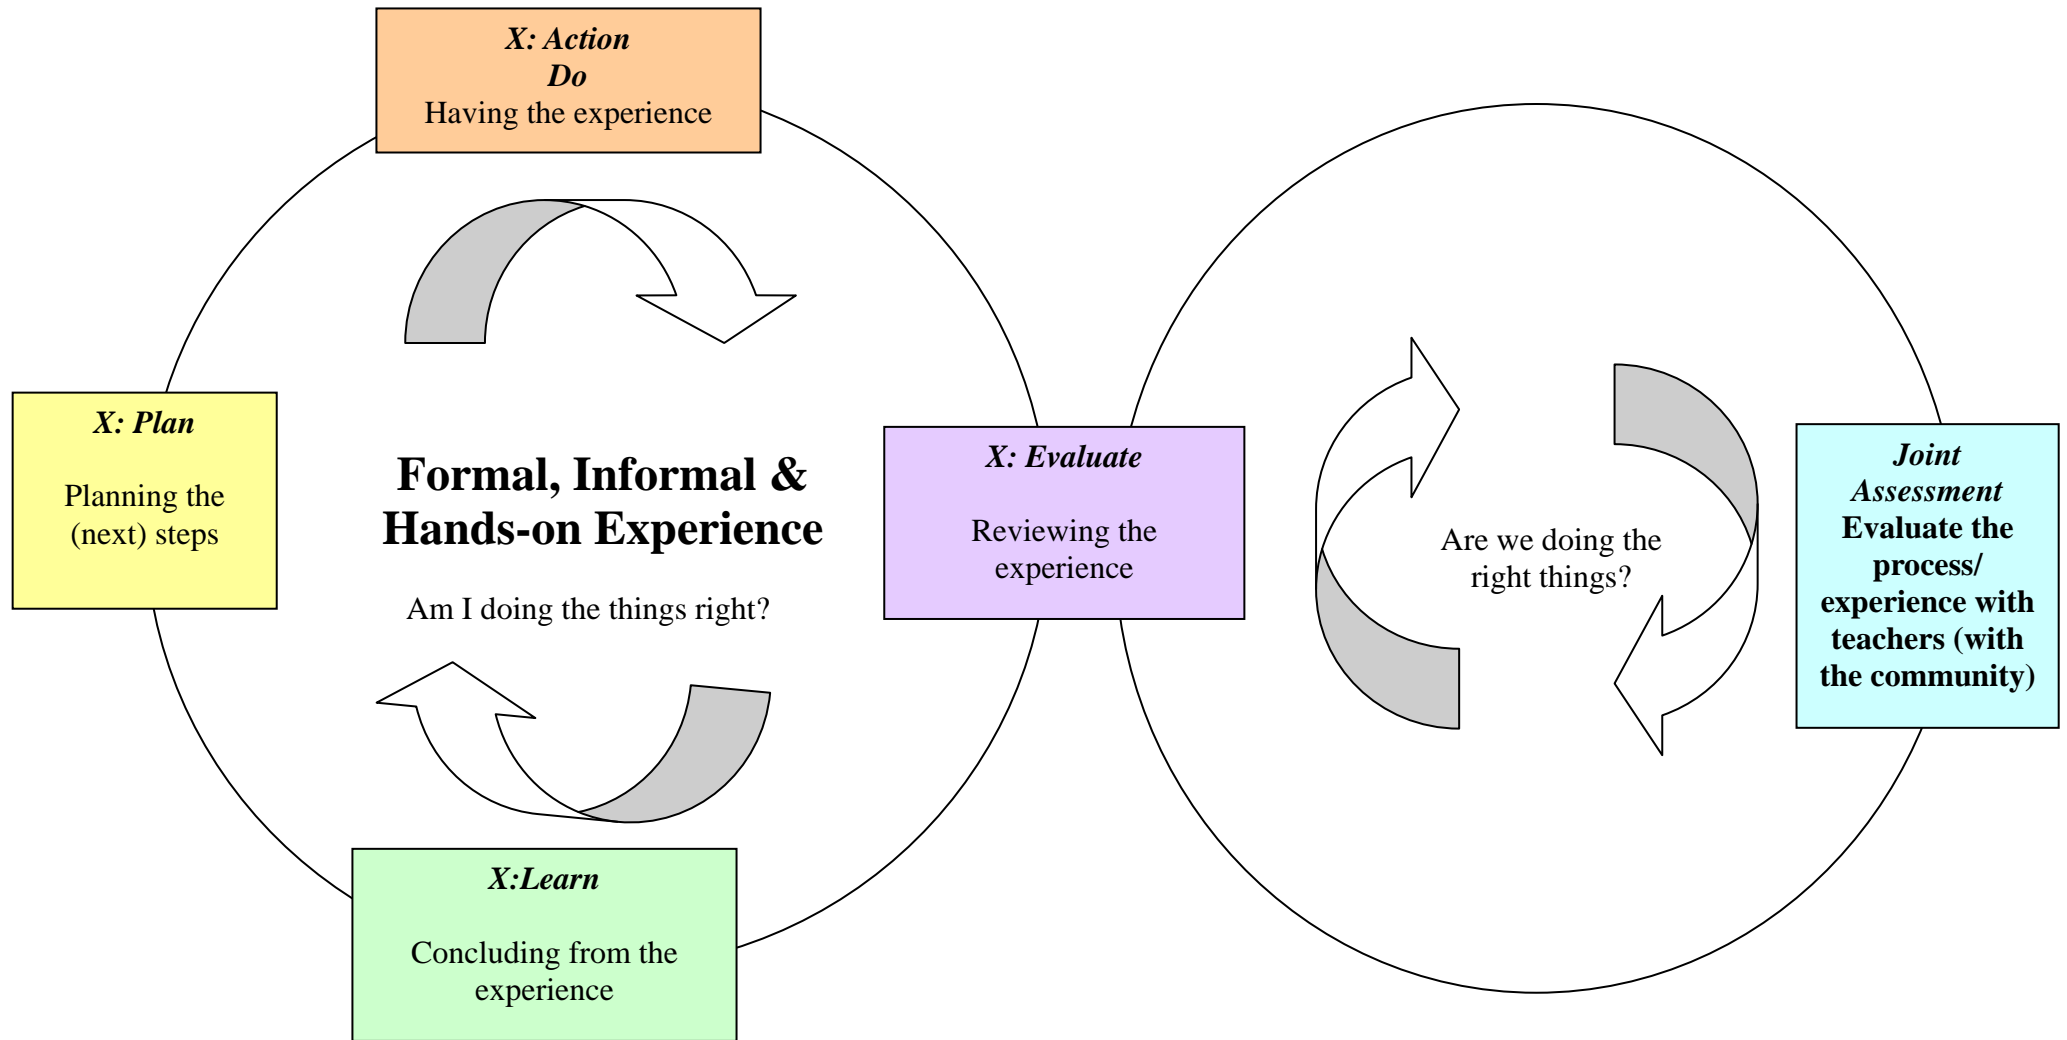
X: Action
Do
Having the experience

X: Plan

Planning the (next) steps

Formal, Informal & Hands-on Experience

Am I doing the things right?

X: Evaluate

Reviewing the experience

Are we doing the right things?

Joint Assessment
Evaluate the process/ experience with teachers (with the community)

X:Learn

Concluding from the experience